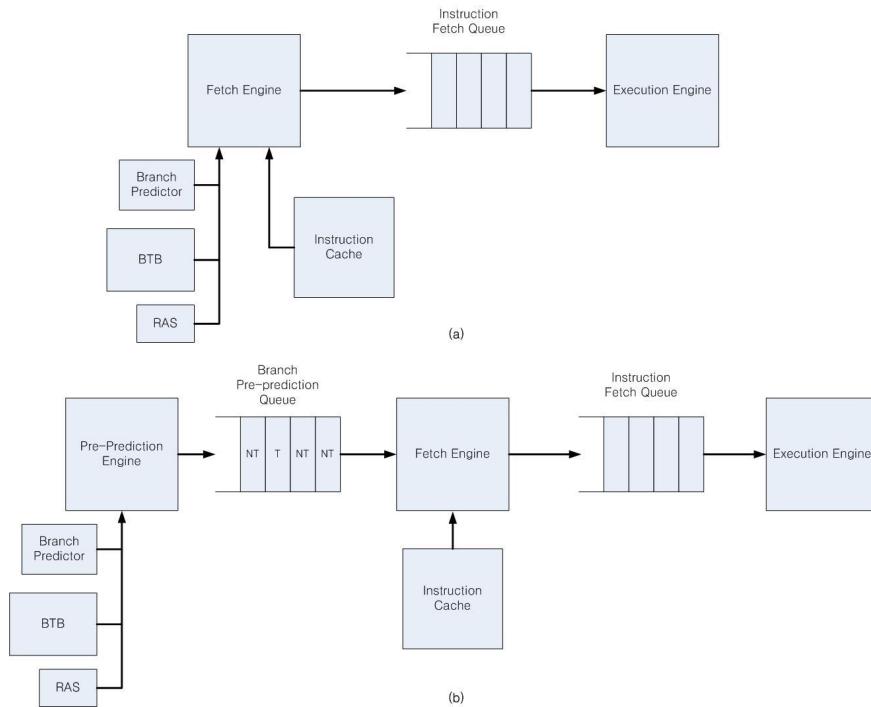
Instruction Fetch Queue

Fetch Engine

Execution Engine

Branch Predictor

BTB

RAS

Instruction Cache

(a)

Branch Pre-prediction Queue

Instruction Fetch Queue

Pre-Prediction Engine

NT

T

NT

NT

Fetch Engine

Execution Engine

Branch Predictor

BTB

RAS

Instruction Cache

(b)